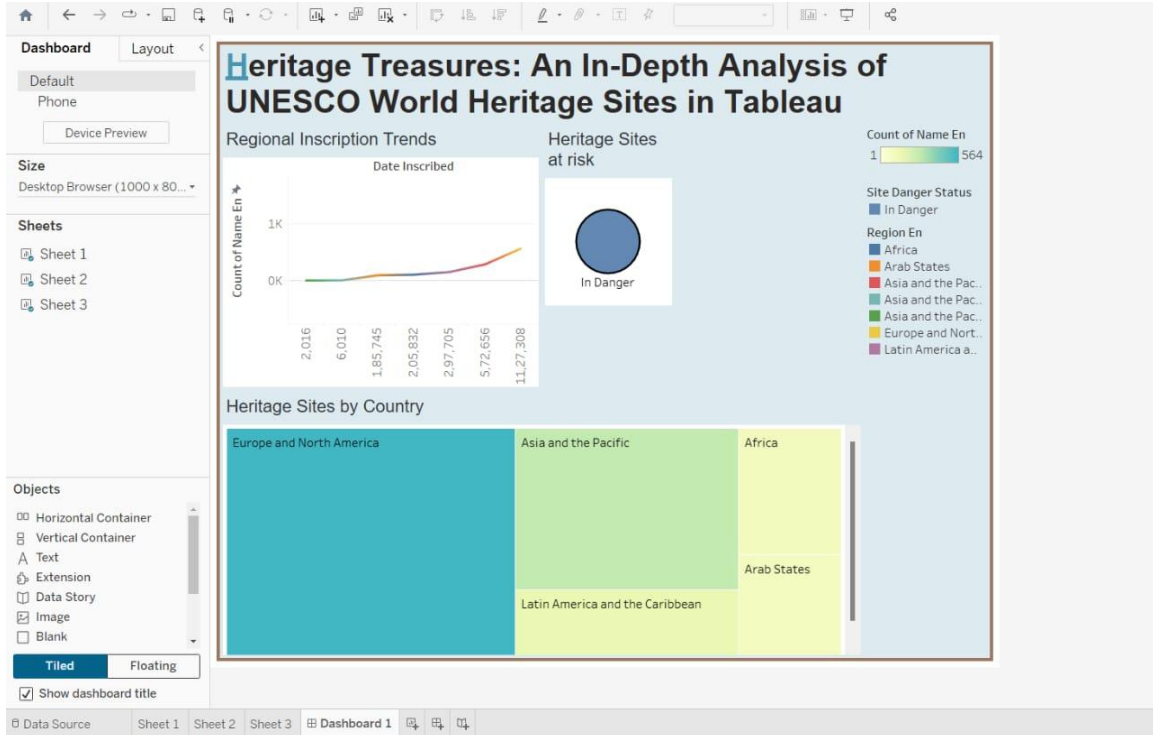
Dashboard Layout

Default
Phone
Device Preview

Size
Desktop Browser (1000 x 80...

Sheets
Sheet 1
Sheet 2
Sheet 3

Objects
Horizontal Container
Vertical Container
Text
Extension
Data Story
Image
Blank

Tiled Floating
Show dashboard title

Heritage Treasures: An In-Depth Analysis of UNESCO World Heritage Sites in Tableau

Regional Inscription Trends

Date Inscribed

Count of Name En

1K
0K

2,016
6,010
1,85,745
2,05,832
2,97,705
5,72,656
11,27,308

Heritage Sites at risk

In Danger

Count of Name En
1 564

Site Danger Status
In Danger

Region En
Africa
Arab States
Asia and the Pac..
Asia and the Pac..
Asia and the Pac..
Europe and Nort..
Latin America a..

Heritage Sites by Country

Europe and North America
Asia and the Pacific
Africa
Arab States
Latin America and the Caribbean

Data Source Sheet 1 Sheet 2 Sheet 3 Dashboard 1